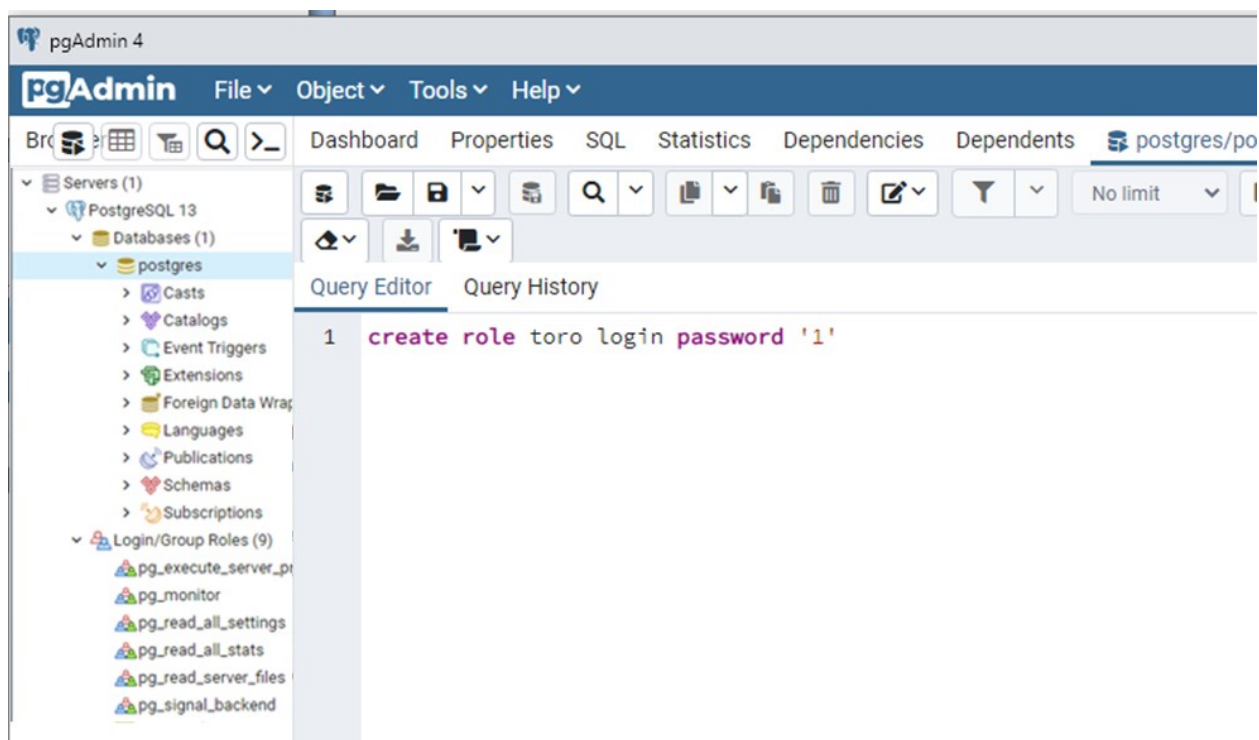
pgAdmin 4

pgAdmin File Object Tools Help

Bro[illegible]er

Dashboard Properties SQL Statistics Dependencies Dependents postgres/po

No limit

Query Editor Query History

1 create role toro login password '1'

Servers (1)
PostgreSQL 13
Databases (1)
postgres
Casts
Catalogs
Event Triggers
Extensions
Foreign Data Wrap
Languages
Publications
Schemas
Subscriptions
Login/Group Roles (9)
pg_execute_server_pr
pg_monitor
pg_read_all_settings
pg_read_all_stats
pg_read_server_files
pg_signal_backend